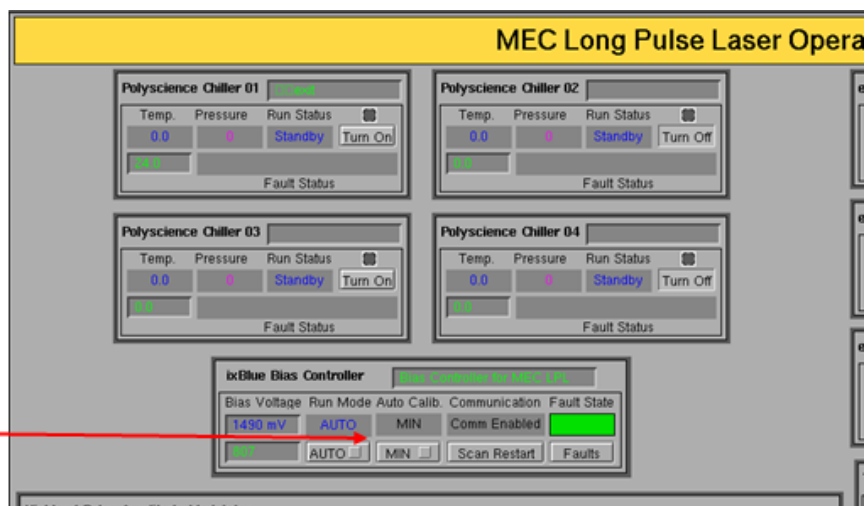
MEC Long Pulse Laser Opera

Polyscience Chiller 01 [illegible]
Temp. Pressure Run Status
0.0 0 Standby Turn On
24.0
Fault Status

Polyscience Chiller 02
Temp. Pressure Run Status
0.0 0 Standby Turn Off
0.0
Fault Status

Polyscience Chiller 03
Temp. Pressure Run Status
0.0 0 Standby Turn On
0.0
Fault Status

Polyscience Chiller 04
Temp. Pressure Run Status
0.0 0 Standby Turn Off
0.0
Fault Status

ixBlue Bias Controller Bias Controller for MEC LPL
Bias Voltage Run Mode Auto Calib. Communication Fault State
1490 mV AUTO MIN Comm Enabled
807 AUTO MIN Scan Restart Faults